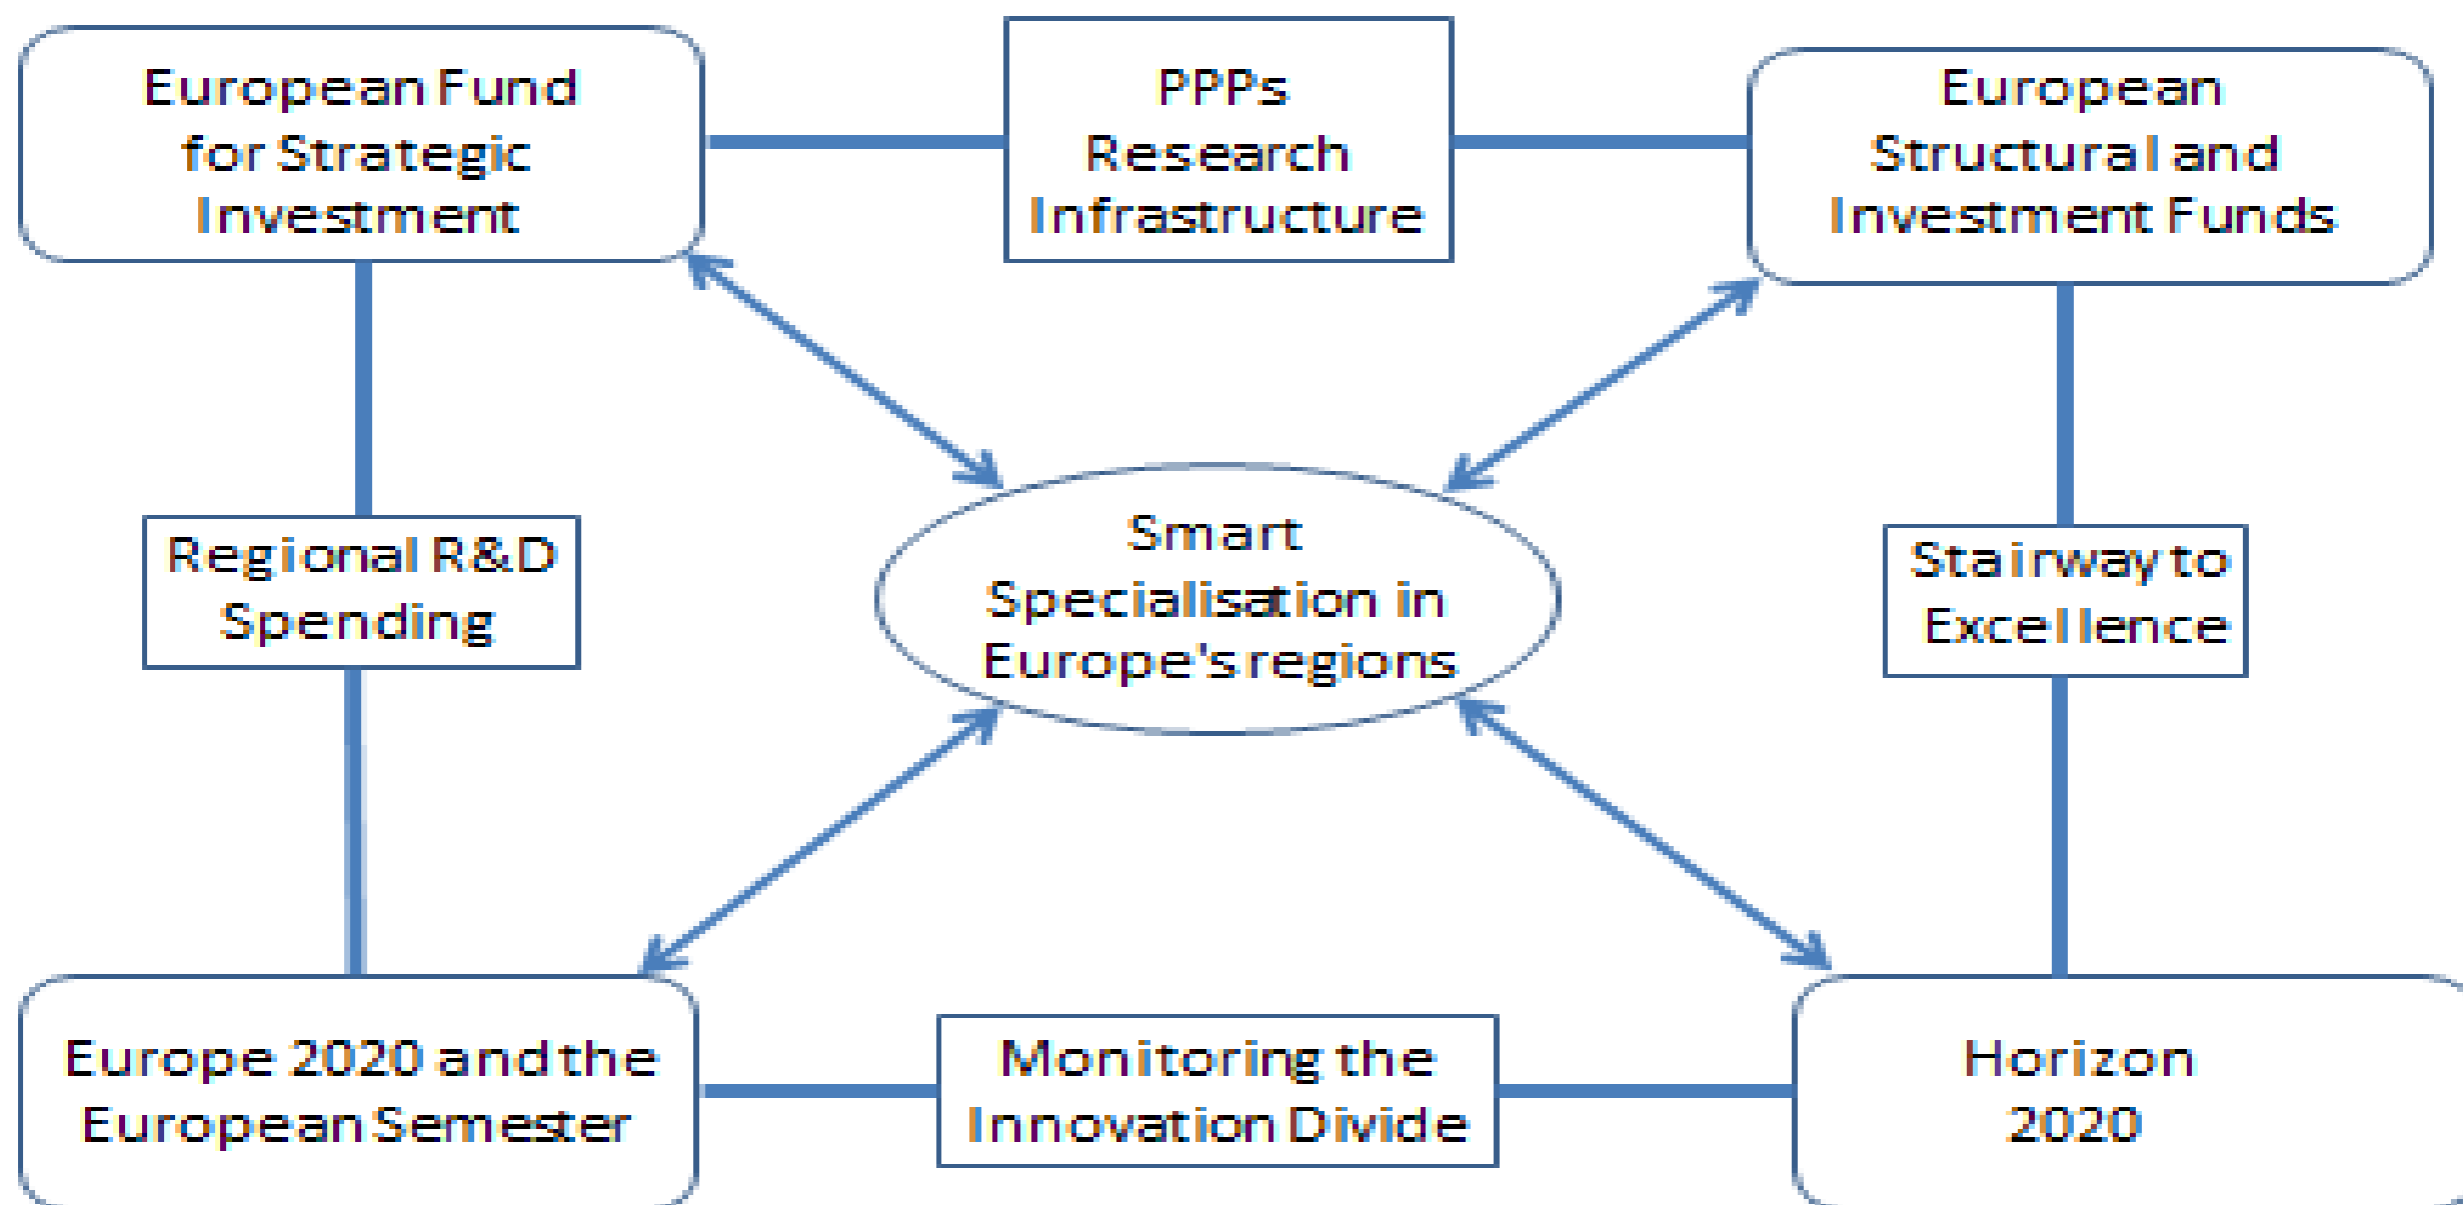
European Fund for Strategic Investment

PPPs Research Infrastructure

European Structural and Investment Funds

Regional R&D Spending

Smart Specialisation in Europe's regions

Stairway to Excellence

Europe 2020 and the European Semester

Monitoring the Innovation Divide

Horizon 2020